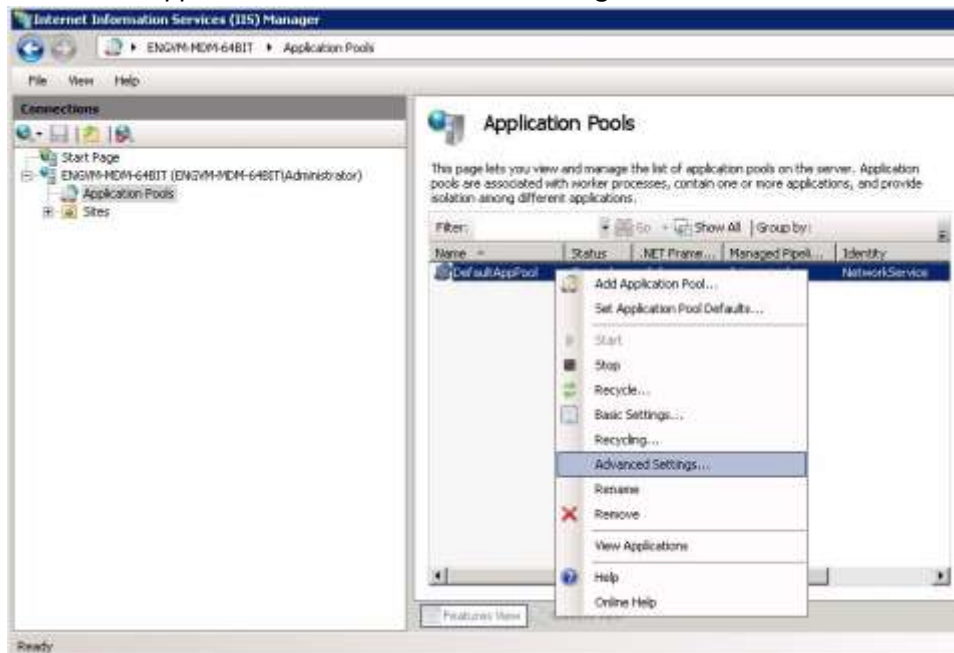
Internet Information Services (IIS) Manager

ENGVM-MDM-64BIT ▸ Application Pools

File View Help

Connections

Start Page
ENGVM-MDM-64BIT (ENGVM-MDM-64BIT\Administrator)
Application Pools
Sites

Application Pools

This page lets you view and manage the list of application pools on the server. Application pools are associated with worker processes, contain one or more applications, and provide isolation among different applications.

Filter: Go Show All Group by:

| Name | Status | .NET Frame... | Managed Pipeli... | Identity |
|---|---|---|---|---|
| DefaultAppPool | | | | NetworkService |

Add Application Pool...
Set Application Pool Defaults...
Start
Stop
Recycle...
Basic Settings...
Recycling...
Advanced Settings...
Rename
Remove
View Applications
Help
Online Help

Features View

Ready